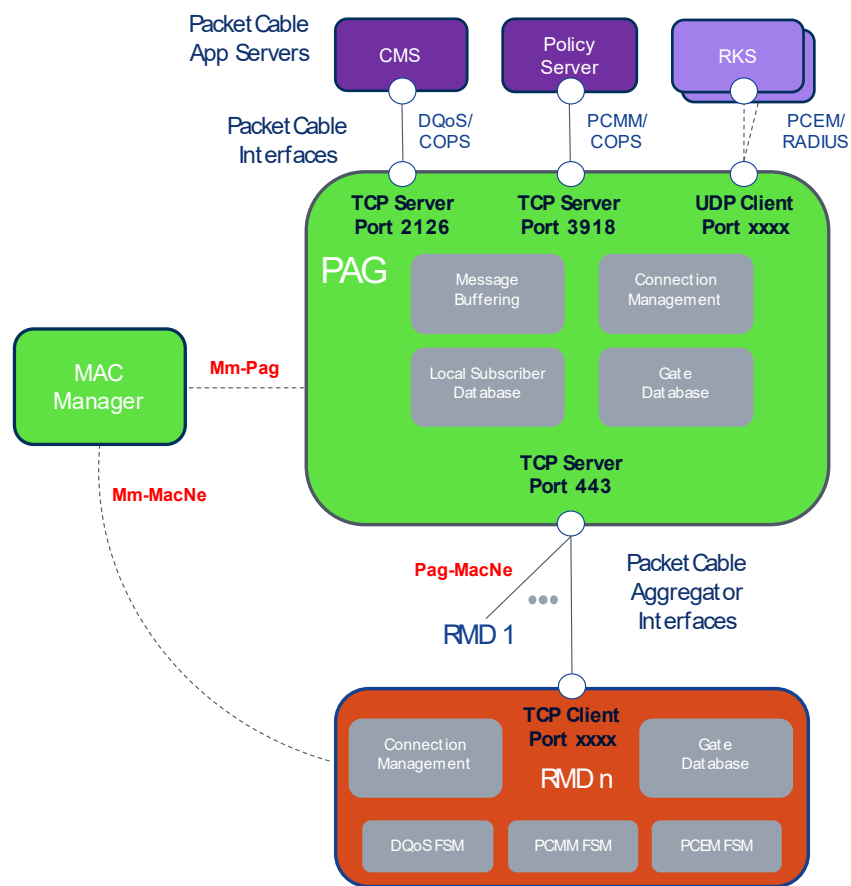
PacketCable App Servers

CMS

Policy Server

RKS

PacketCable Interfaces

DQoS/ COPS

PCMM/ COPS

PCEM/ RADIUS

TCP Server Port 2126

TCP Server Port 3918

UDP Client Port xxxx

PAG

Message Buffering

Connection Management

Local Subscriber Database

Gate Database

MAC Manager

Mm-Pag

TCP Server Port 443

Mm-MacNe

Pag-MacNe

PacketCable Aggregator Interfaces

RMD 1

TCP Client Port xxxx

Connection Management

RMD n

Gate Database

DQoS FSM

PCMM FSM

PCEM FSM